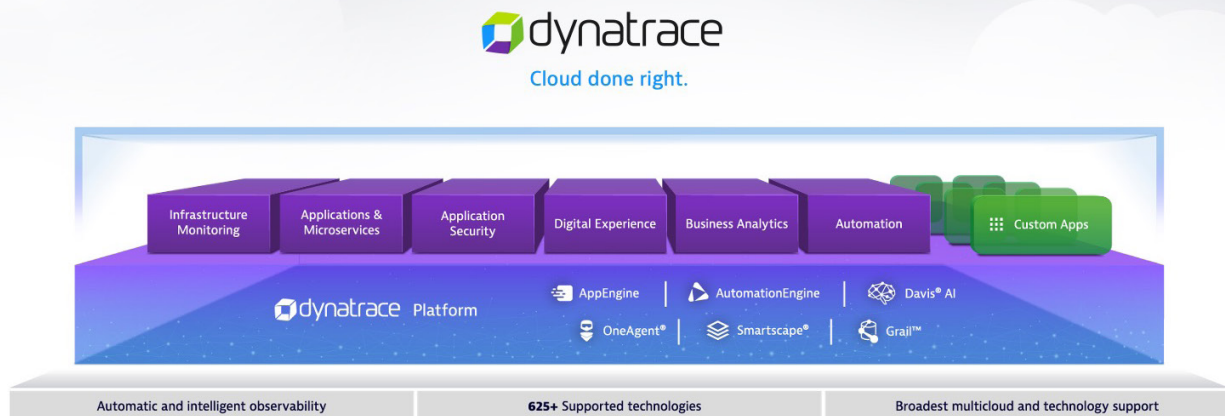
dynatrace

Cloud done right.

Infrastructure Monitoring

Applications & Microservices

Application Security

Digital Experience

Business Analytics

Automation

Custom Apps

dynatrace Platform

AppEngine

AutomationEngine

Davis® AI

OneAgent®

Smartscape®

Grail™

Automatic and intelligent observability

625+ Supported technologies

Broadest multicloud and technology support